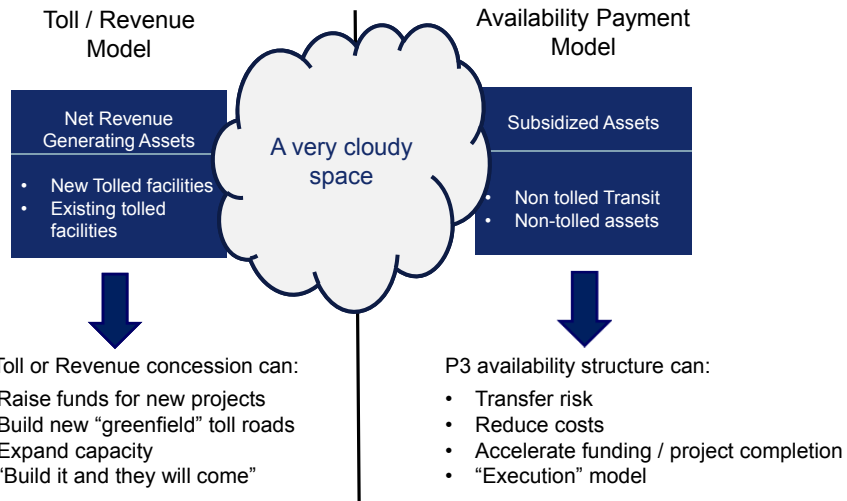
Toll / Revenue Model

Net Revenue Generating Assets

- New Tolled facilities
- Existing tolled facilities

oll or Revenue concession can:

Raise funds for new projects
Build new “greenfield” toll roads
Expand capacity
“Build it and they will come”

A very cloudy space

Availability Payment Model

Subsidized Assets

- Non tolled Transit
- Non-tolled assets

P3 availability structure can:

- Transfer risk
- Reduce costs
- Accelerate funding / project completion
- “Execution” model